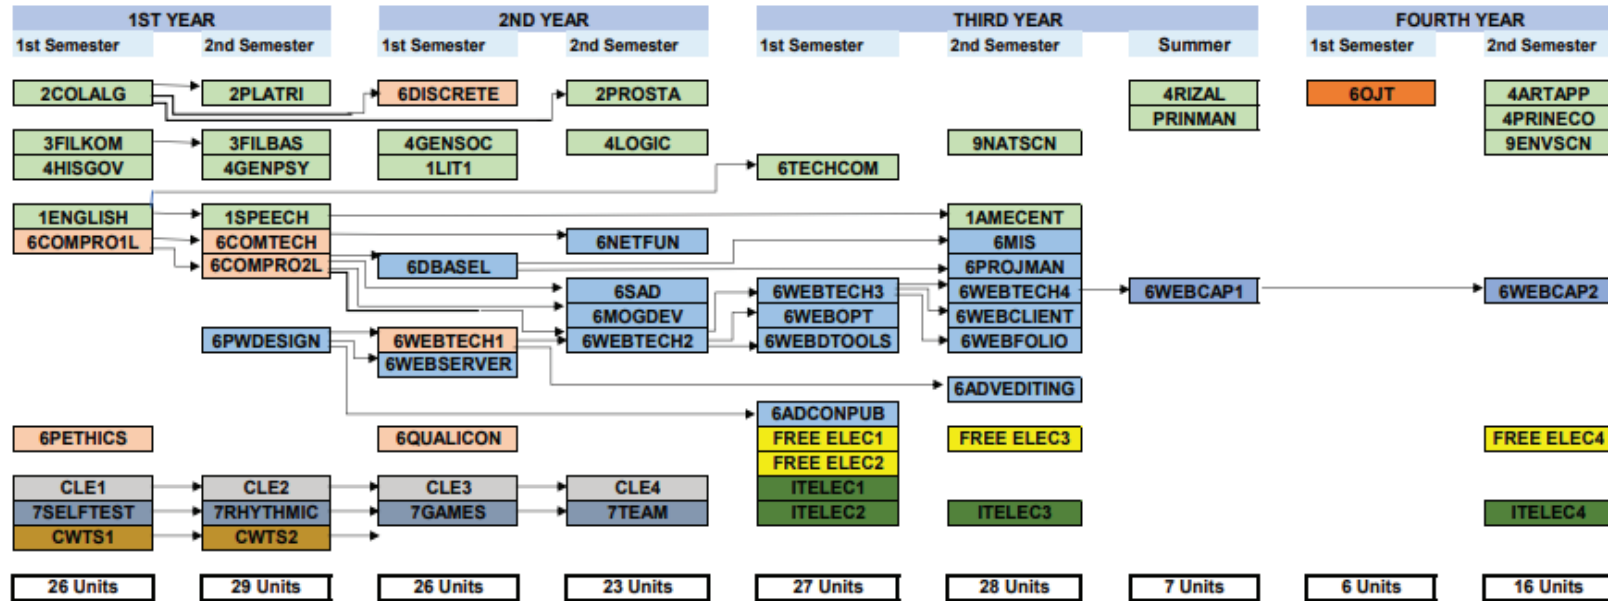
1ST YEAR
1st Semester
2nd Semester
2ND YEAR
1st Semester
2nd Semester
THIRD YEAR
1st Semester
2nd Semester
Summer
FOURTH YEAR
1st Semester
2nd Semester

2COLALG
2PLATRI
6DISCRETE
2PROSTA
4RIZAL
PRINMAN
6OJT
4ARTAPP
4PRINECO
9ENVSCN

3FILKOM
4HISGOV
3FILBAS
4GENPSY
4GENSOC
1LIT1
4LOGIC
6TECHCOM
9NATSCN

1ENGLISH
6COMPRO1L
1SPEECH
6COMTECH
6COMPRO2L
6DBASEL
6NETFUN
1AMECENT
6MIS
6PROJMAN

6SAD
6MOGDEV
6WEBTECH2
6WEBTECH3
6WEBOPT
6WEBDTOOLS
6WEBTECH4
6WEBCLIENT
6WEBFOLIO
6WEBCAP1
6WEBCAP2

6PWDESIGN
6WEBTECH1
6WEBSERVER
6ADVEDITING
6ADCONPUB

6PETHICS
6QUALICON
FREE ELEC1
FREE ELEC2
FREE ELEC3
FREE ELEC4

CLE1
7SELFTEST
CWTS1
CLE2
7RHYTHMIC
CWTS2
CLE3
7GAMES
CLE4
7TEAM
ITELEC1
ITELEC2
ITELEC3
ITELEC4

26 Units
29 Units
26 Units
23 Units
27 Units
28 Units
7 Units
6 Units
16 Units